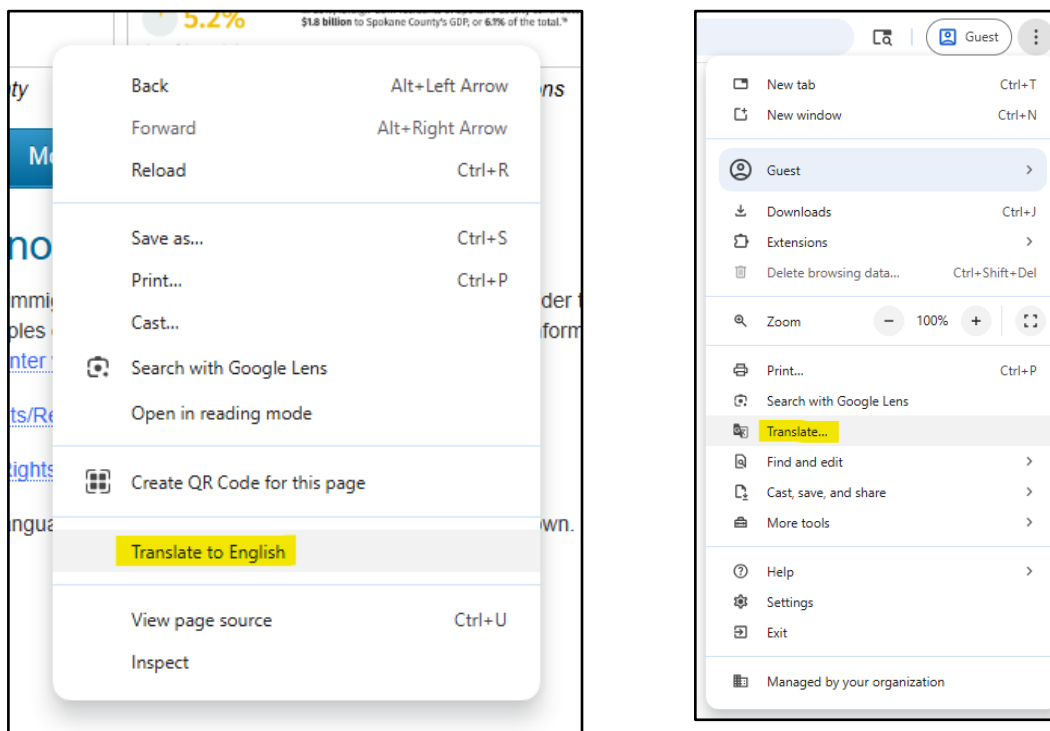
5.2%

$1.8 billion to Spokane County's GDP, or 6.1% of the total.

ty

ns

M

no

mmi

der

ples

form

nter

ts/Re

ights

ngua

wn.

| | |
|---|---|
| Back | Alt+Left Arrow |
| Forward | Alt+Right Arrow |
| Reload | Ctrl+R |
| Save as... | Ctrl+S |
| Print... | Ctrl+P |
| Cast... | |
| Search with Google Lens | |
| Open in reading mode | |
| Create QR Code for this page | |
| Translate to English | |
| View page source | Ctrl+U |
| Inspect | |

Guest

| | |
|---|---|
| New tab | Ctrl+T |
| New window | Ctrl+N |
| Guest | > |
| Downloads | Ctrl+J |
| Extensions | > |
| Delete browsing data... | Ctrl+Shift+Del |
| Zoom | − 100% + |
| Print... | Ctrl+P |
| Search with Google Lens | |
| Translate... | |
| Find and edit | > |
| Cast, save, and share | > |
| More tools | > |
| Help | > |
| Settings | |
| Exit | |
| Managed by your organization | |